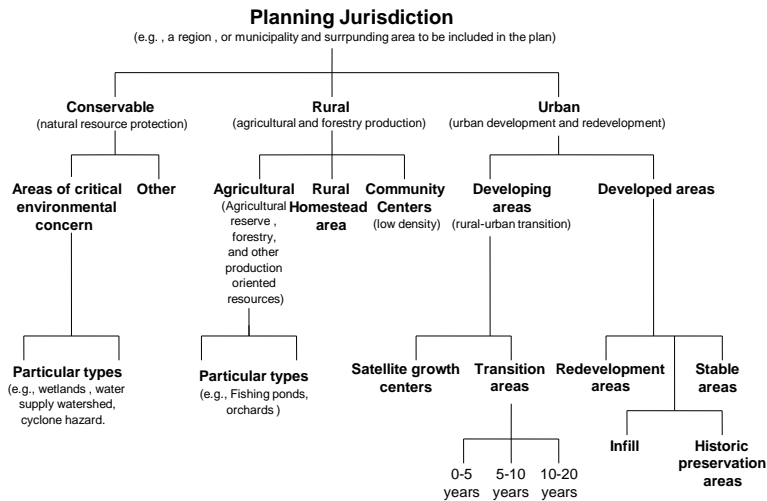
Planning Jurisdiction
(e.g. , a region , or municipality and surrpunding area to be included in the plan)

Conservable
(natural resource protection)

Rural
(agricultural and forestry production)

Urban
(urban development and redevelopment)

Areas of critical environmental concern

Other

Agricultural
(Agricultural reserve , forestry , and other production oriented resources)

Rural Homestead area

Community Centers
(low density)

Developing areas
(rural-urban transition)

Developed areas

Particular types
(e.g., wetlands , water supply watershed, cyclone hazard.

Particular types
(e.g., Fishing ponds, orchards )

Satellite growth centers

Transition areas

Redevelopment areas

Stable areas

Infill

Historic preservation areas

0-5 years

5-10 years

10-20 years